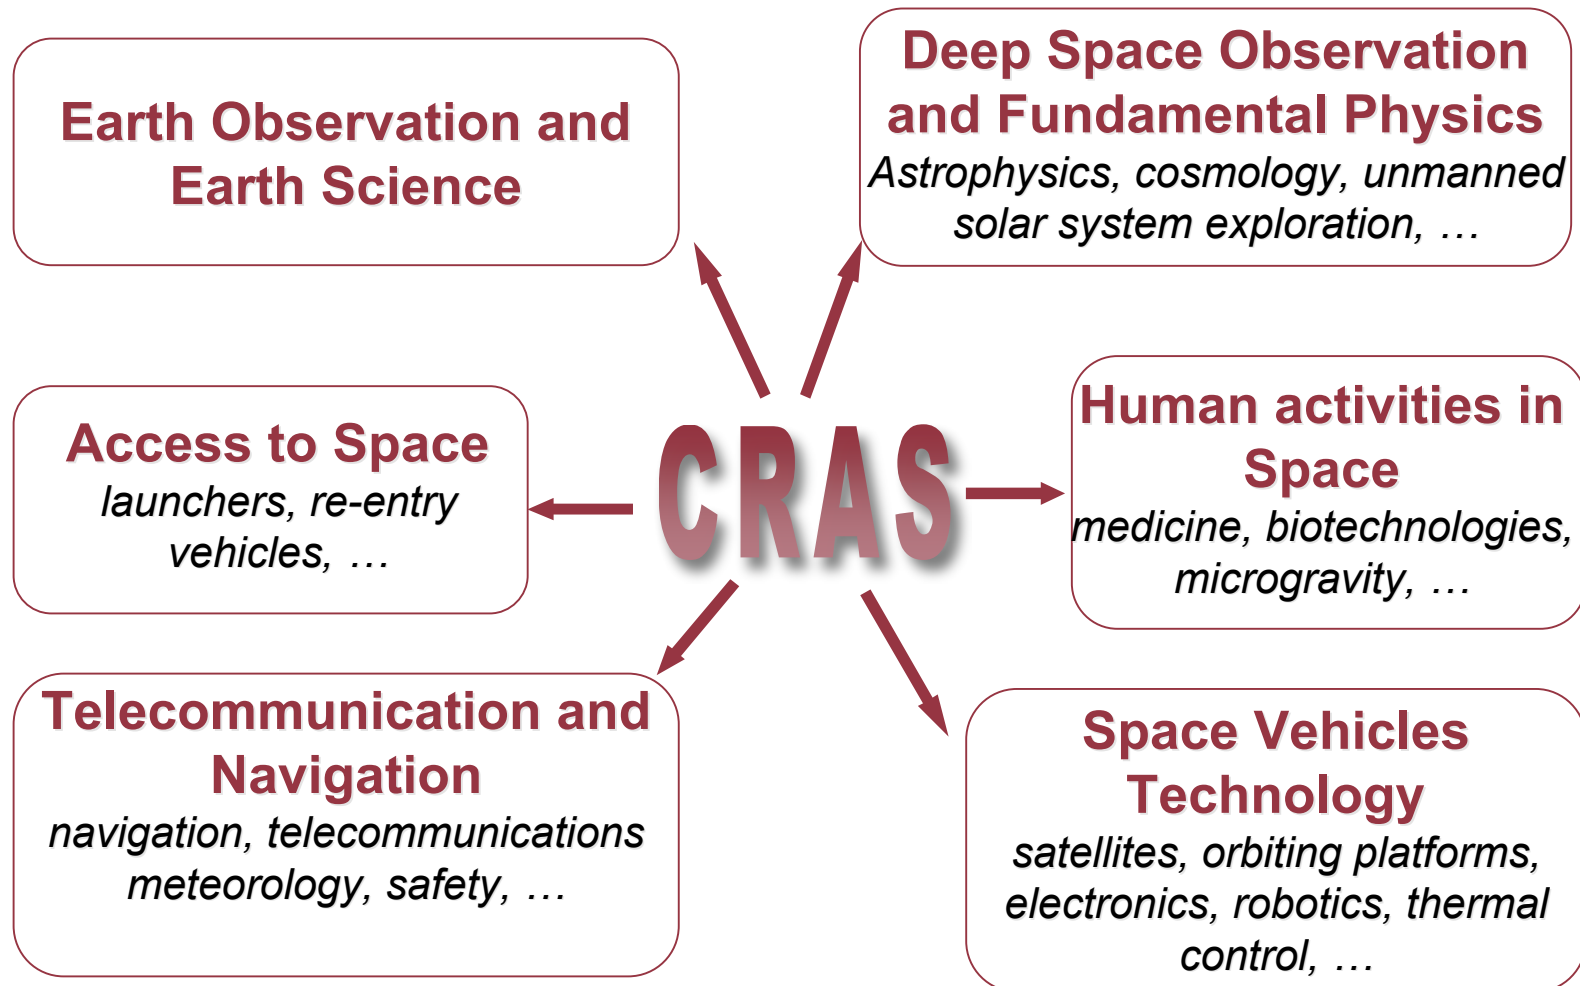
Earth Observation and Earth Science

Deep Space Observation and Fundamental Physics
Astrophysics, cosmology, unmanned solar system exploration, …

Access to Space
launchers, re-entry vehicles, …

CRAS

Human activities in Space
medicine, biotechnologies, microgravity, …

Telecommunication and Navigation
navigation, telecommunications meteorology, safety, …

Space Vehicles Technology
satellites, orbiting platforms, electronics, robotics, thermal control, …